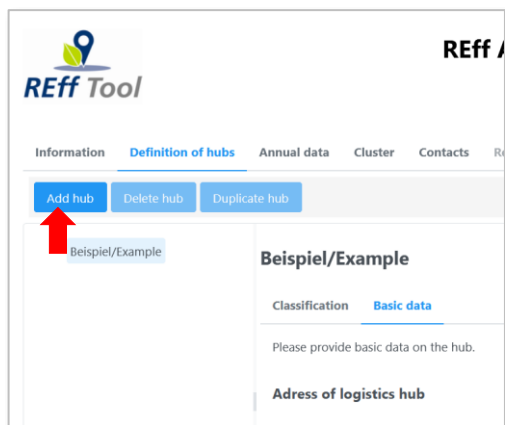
REff Tool

REff A

Information Definition of hubs Annual data Cluster Contacts R

Add hub Delete hub Duplicate hub

Beispiel/Example

Beispiel/Example

Classification Basic data

Please provide basic data on the hub.

Adress of logistics hub